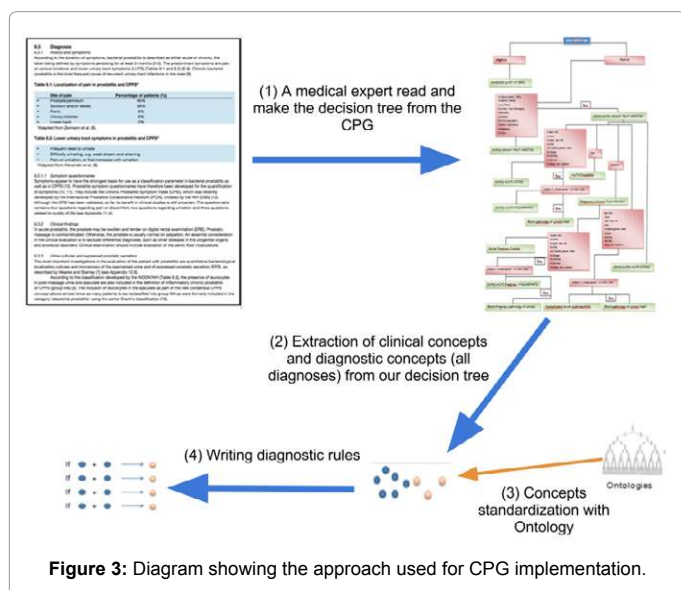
(1) A medical expert read and make the decision tree from the CPG

(2) Extraction of clinical concepts and diagnostic concepts (all diagnoses) from our decision tree

(4) Writing diagnostic rules

Ontologies

(3) Concepts standardization with Ontology

**Figure 3:** Diagram showing the approach used for CPG implementation.